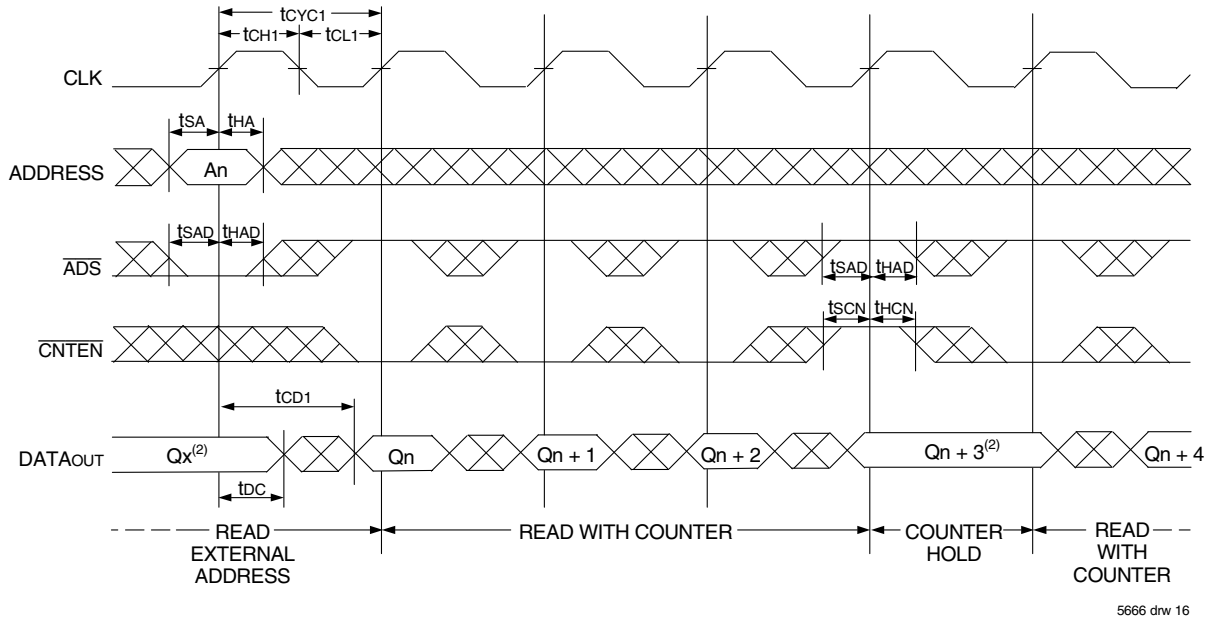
$t_{CYC1}$
$t_{CH1}$
$t_{CL1}$

CLK

$t_{SA}$
$t_{HA}$

ADDRESS

An

$t_{SAD}$
$t_{HAD}$

$\overline{ADS}$

$t_{SAD}$
$t_{HAD}$

$t_{SCN}$
$t_{HCN}$

$\overline{CNTEN}$

$t_{CD1}$

DATA$_{OUT}$

Qx$^{(2)}$

Qn

Qn + 1

Qn + 2

Qn + 3$^{(2)}$

Qn + 4

$t_{DC}$

READ EXTERNAL ADDRESS

READ WITH COUNTER

COUNTER HOLD

READ WITH COUNTER

5666 drw 16